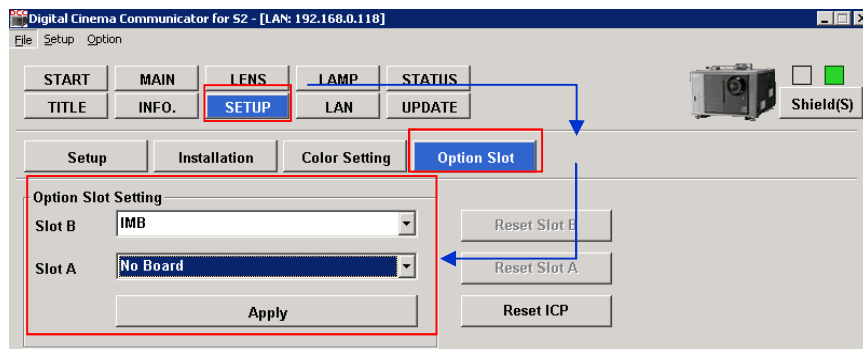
Digital Cinema Communicator for S2 - [LAN: 192.168.0.118]

File Setup Option

START MAIN LENS LAMP STATUS

TITLE INFO. SETUP LAN UPDATE

Shield(S)

Setup Installation Color Setting Option Slot

Option Slot Setting

Slot B IMB

Slot A No Board

Apply

Reset Slot B

Reset Slot A

Reset ICP